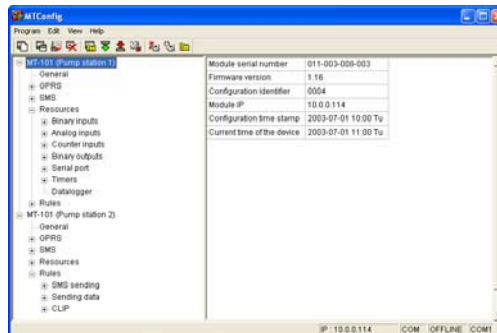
MTConfig

Program Edit View Help

MT-101 (Pump station 1)
General
GPRS
SMS
Resources
Binary inputs
Analog inputs
Counter inputs
Binary outputs
Serial port
Timers
Datalogger
Rules
MT-101 (Pump station 2)
General
GPRS
SMS
Resources
Rules
SMS sending
Sending data
CLIP

| | |
|---|---|
| Module serial number | 011-003-000-003 |
| Firmware version | 1.16 |
| Configuration identifier | 0004 |
| Module IP | 10.0.0.114 |
| Configuration time stamp | 2003-07-01 10:00 Tu |
| Current time of the device | 2003-07-01 11:00 Tu |

IP : 10.0.0.114 COM OFFLINE COM1